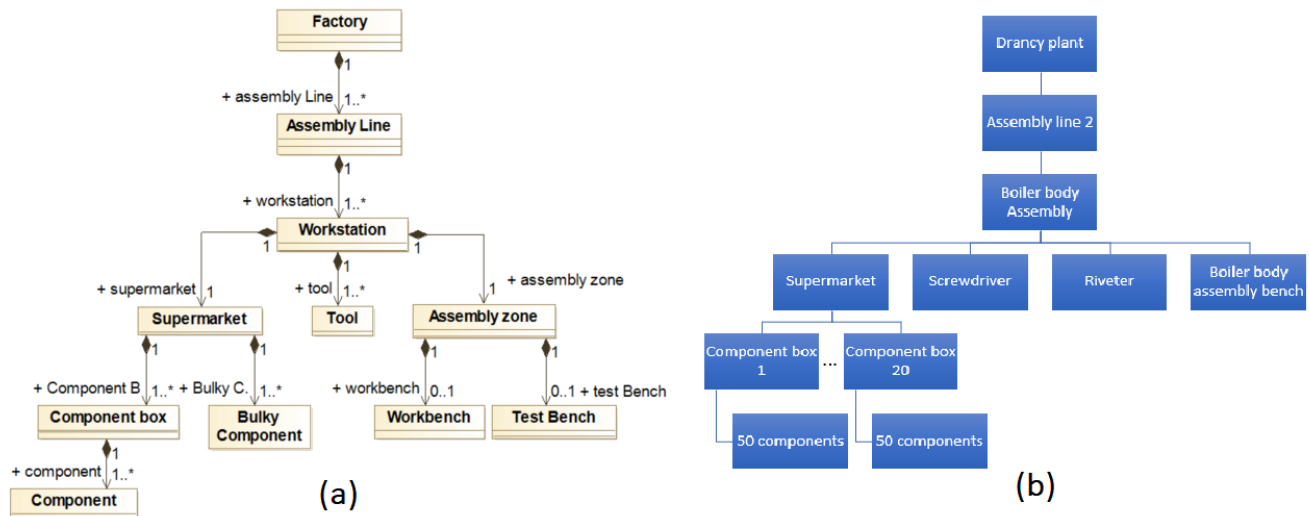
Factory

1

+ assembly Line 1..*

Assembly Line

1

+ workstation 1..*

Workstation

1 1

+ supermarket 1

1

+ tool 1..*

1 + assembly zone

Supermarket

Tool

Assembly zone

1 1

+ Component B 1..* + Bulky C. 1..*

1 1

+ workbench 0..1 0..1 + test Bench

Component box

Bulky Component

Workbench

Test Bench

1

+ component 1..*

Component

(a)

Drancy plant

Assembly line 2

Boiler body Assembly

Supermarket

Screwdriver

Riveter

Boiler body assembly bench

Component box 1

...

Component box 20

50 components

50 components

(b)